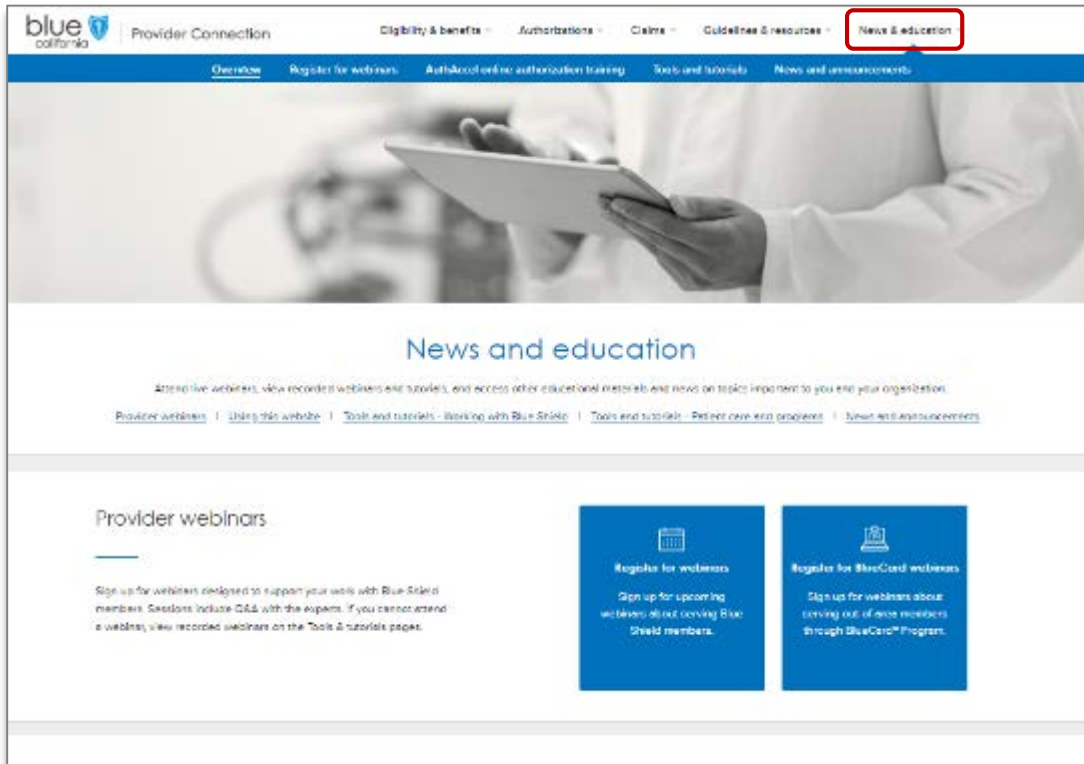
blue california | Provider Connection

Eligibility & benefits Authorizations Claims Guidelines & resources News & education

Overview Register for webinars AuthAccel online authorization training Tools and tutorials News and announcements

News and education

Attend live webinars, view recorded webinars and tutorials, and access other educational materials and news on topics important to you and your organization.

Provider webinars | Using this website | Tools and tutorials - Working with Blue Shield | Tools and tutorials - Patient care and programs | News and announcements

Provider webinars

Sign up for webinars designed to support your work with Blue Shield members. Sessions include Q&A with the experts. If you cannot attend a webinar, view recorded webinars on the Tools & tutorials pages.

Register for webinars

Sign up for upcoming webinars about serving Blue Shield members.

Register for BlueCard webinars

Sign up for webinars about serving out of area members through BlueCard® Program.